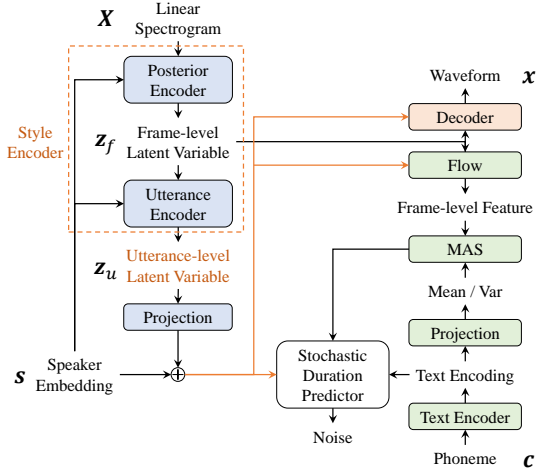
$\boldsymbol{X}$ Linear Spectrogram

Posterior Encoder

Style Encoder

$\boldsymbol{z}_f$ Frame-level Latent Variable

Utterance Encoder

$\boldsymbol{z}_u$ Utterance-level Latent Variable

Projection

$\boldsymbol{s}$ Speaker Embedding

$\oplus$

Waveform $\boldsymbol{x}$

Decoder

Flow

Frame-level Feature

MAS

Mean / Var

Projection

Stochastic Duration Predictor

Text Encoding

Text Encoder

Noise

Phoneme $\boldsymbol{c}$